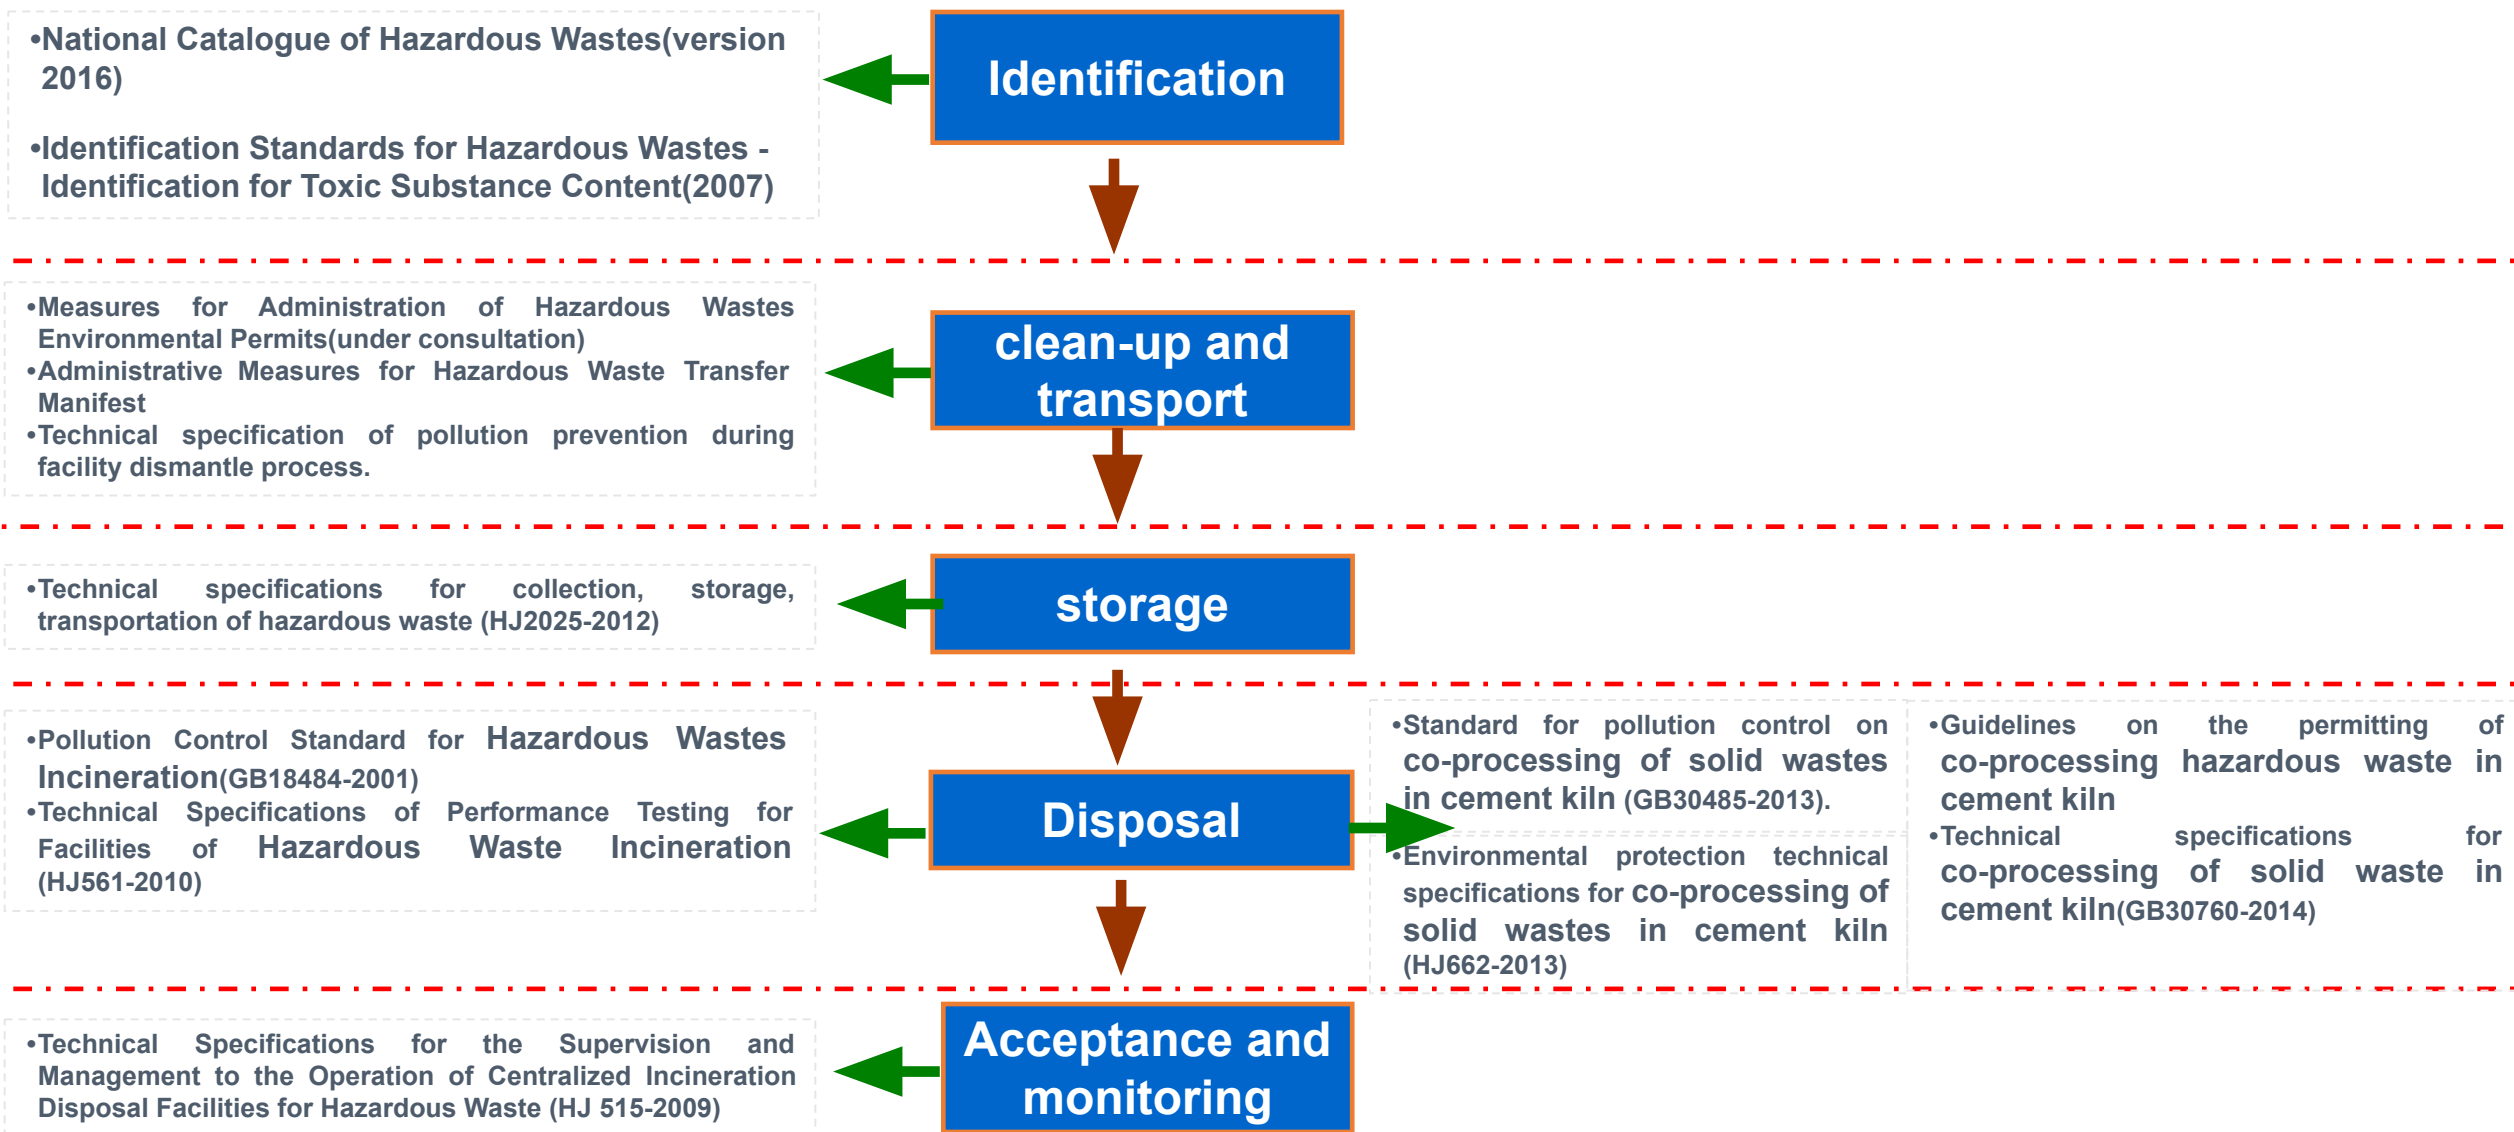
•National Catalogue of Hazardous Wastes(version 2016)

•Identification Standards for Hazardous Wastes - Identification for Toxic Substance Content(2007)

Identification

•Measures for Administration of Hazardous Wastes Environmental Permits(under consultation)
•Administrative Measures for Hazardous Waste Transfer Manifest
•Technical specification of pollution prevention during facility dismantle process.

clean-up and transport

•Technical specifications for collection, storage, transportation of hazardous waste (HJ2025-2012)

storage

•Pollution Control Standard for Hazardous Wastes Incineration(GB18484-2001)
•Technical Specifications of Performance Testing for Facilities of Hazardous Waste Incineration (HJ561-2010)

Disposal

•Standard for pollution control on co-processing of solid wastes in cement kiln (GB30485-2013).

•Environmental protection technical specifications for co-processing of solid wastes in cement kiln (HJ662-2013)

•Guidelines on the permitting of co-processing hazardous waste in cement kiln
•Technical specifications for co-processing of solid waste in cement kiln(GB30760-2014)

•Technical Specifications for the Supervision and Management to the Operation of Centralized Incineration Disposal Facilities for Hazardous Waste (HJ 515-2009)

Acceptance and monitoring